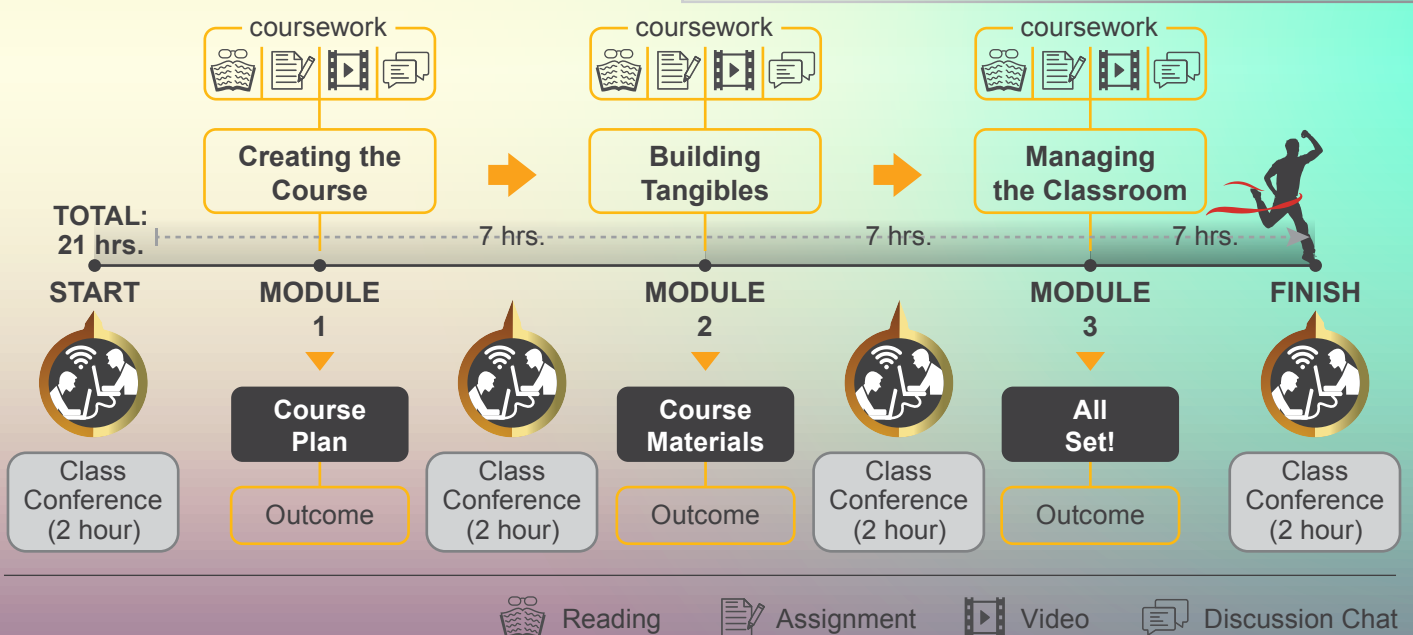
coursework

Creating the Course

coursework

Building Tangibles

coursework

Managing the Classroom

TOTAL: 21 hrs.

7 hrs.

7 hrs.

7 hrs.

START

MODULE 1

MODULE 2

MODULE 3

FINISH

Course Plan

Course Materials

All Set!

Class Conference (2 hour)

Outcome

Class Conference (2 hour)

Outcome

Class Conference (2 hour)

Outcome

Class Conference (2 hour)

Reading Assignment Video Discussion Chat